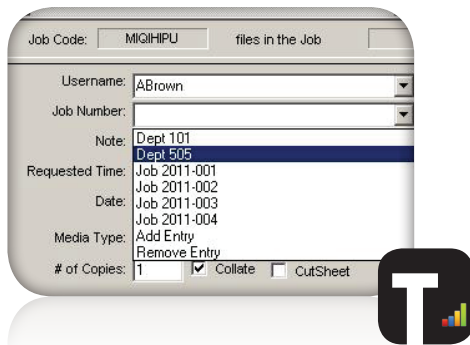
Job Code: MIQIHIPU files in the Job

Username: ABrown

Job Number:

Note: Dept 101

Dept 505

Requested Time: Job 2011-001

Job 2011-002

Date: Job 2011-003

Job 2011-004

Media Type: Add Entry

Remove Entry

# of Copies: 1 Collate CutSheet